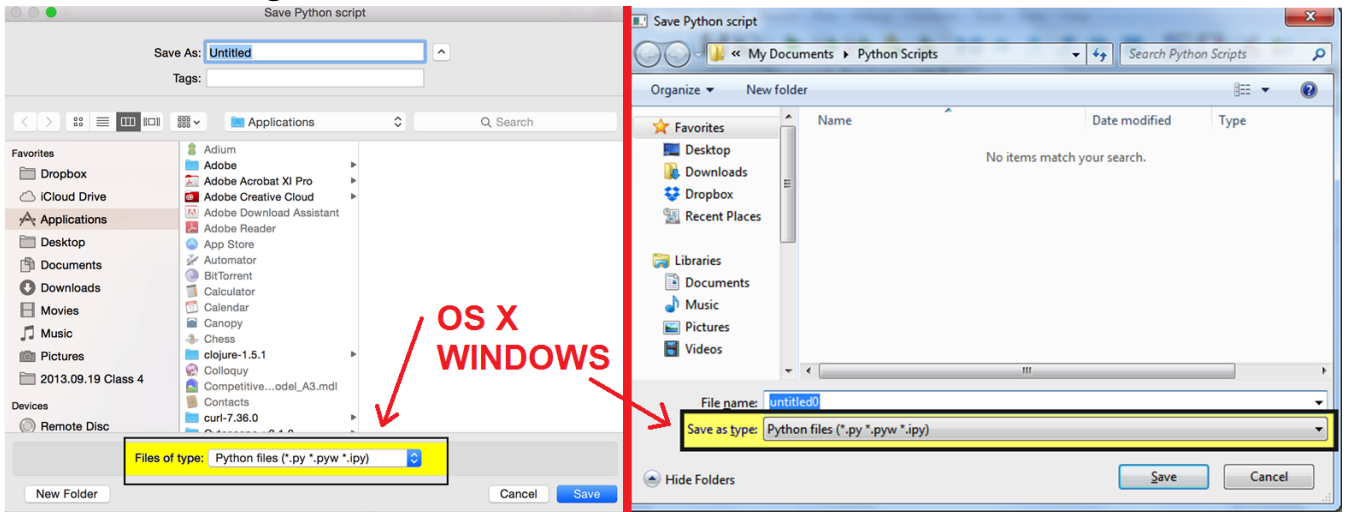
Save Python script

Save As: Untitled
Tags:

Applications
Search

Favorites
Dropbox
iCloud Drive
Applications
Desktop
Documents
Downloads
Movies
Music
Pictures
2013.09.19 Class 4

Devices
Remote Disc

Adium
Adobe
Adobe Acrobat XI Pro
Adobe Creative Cloud
Adobe Download Assistant
Adobe Reader
App Store
Automator
BitTorrent
Calculator
Calendar
Canopy
Chess
clojure-1.5.1
Colloquy
Competitive...odel_A3.mdl
Contacts
curl-7.36.0

Files of type: Python files (*.py *.pyw *.ipy)

New Folder
Cancel
Save

OS X
WINDOWS

Save Python script

« My Documents ▸ Python Scripts
Search Python Scripts

Organize ▾
New folder

Favorites
Desktop
Downloads
Dropbox
Recent Places

Libraries
Documents
Music
Pictures
Videos

Name
Date modified
Type

No items match your search.

File name: untitled0
Save as type: Python files (*.py *.pyw *.ipy)

Hide Folders
Save
Cancel